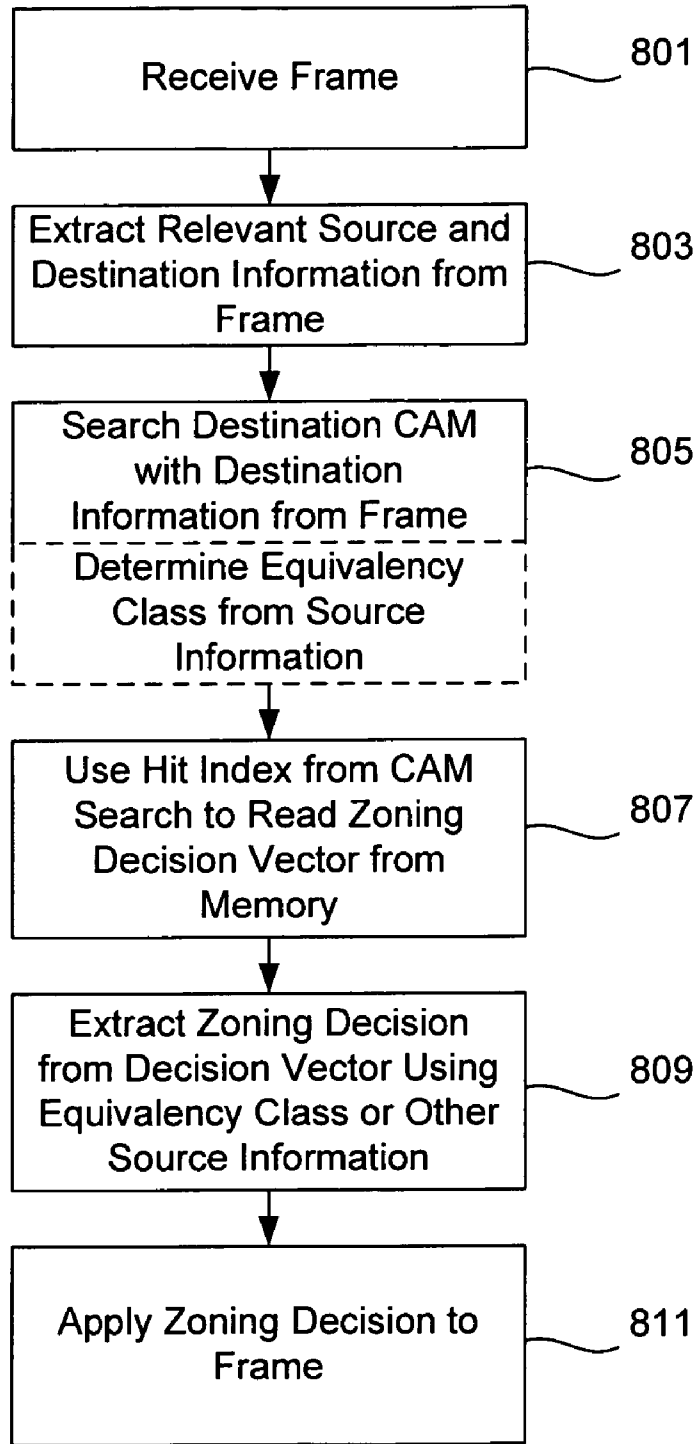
Receive Frame

801

Extract Relevant Source and Destination Information from Frame

803

Search Destination CAM with Destination Information from Frame

805

Determine Equivalency Class from Source Information

Use Hit Index from CAM Search to Read Zoning Decision Vector from Memory

807

Extract Zoning Decision from Decision Vector Using Equivalency Class or Other Source Information

809

Apply Zoning Decision to Frame

811